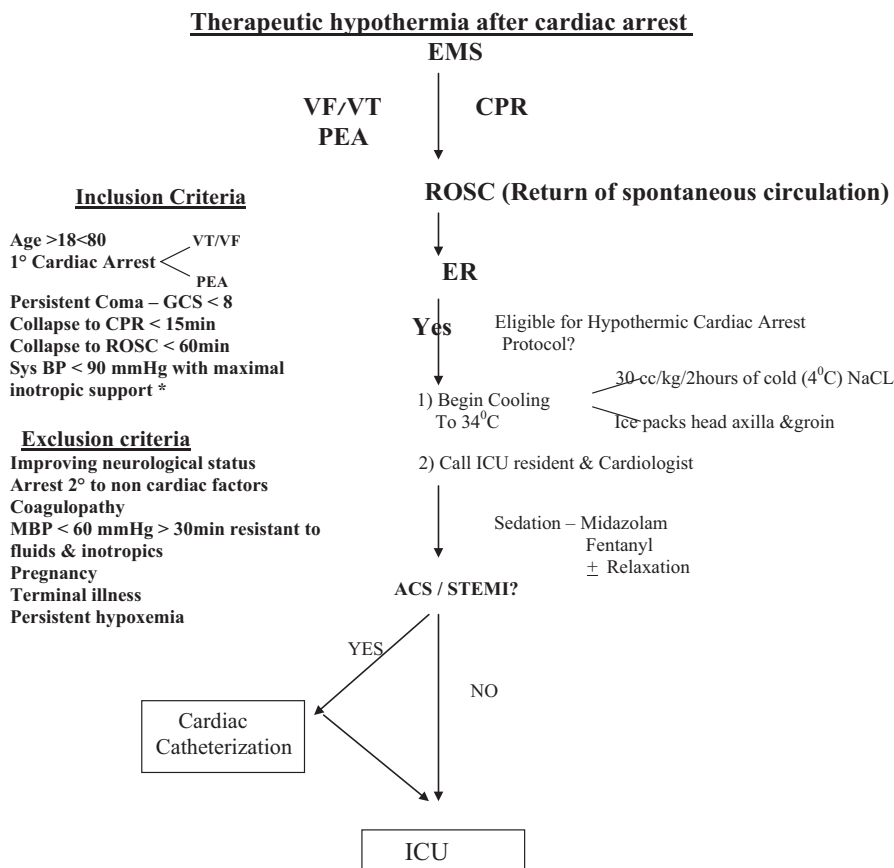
Therapeutic hypothermia after cardiac arrest

EMS

VF/VT
PEA

CPR

ROSC (Return of spontaneous circulation)

ER

Yes

Eligible for Hypothermic Cardiac Arrest Protocol?

1) Begin Cooling To $34^0$C

30 cc/kg/2hours of cold ($4^0$C) NaCL

Ice packs head axilla &groin

2) Call ICU resident & Cardiologist

Sedation – Midazolam
Fentanyl
$\pm$ Relaxation

ACS / STEMI?

YES

NO

Cardiac Catheterization

ICU

Inclusion Criteria

Age >18<80
1° Cardiac Arrest VT/VF PEA
Persistent Coma – GCS < 8
Collapse to CPR < 15min
Collapse to ROSC < 60min
Sys BP < 90 mmHg with maximal inotropic support *

Exclusion criteria

Improving neurological status
Arrest 2° to non cardiac factors
Coagulopathy
MBP < 60 mmHg > 30min resistant to fluids & inotropics
Pregnancy
Terminal illness
Persistent hypoxemia